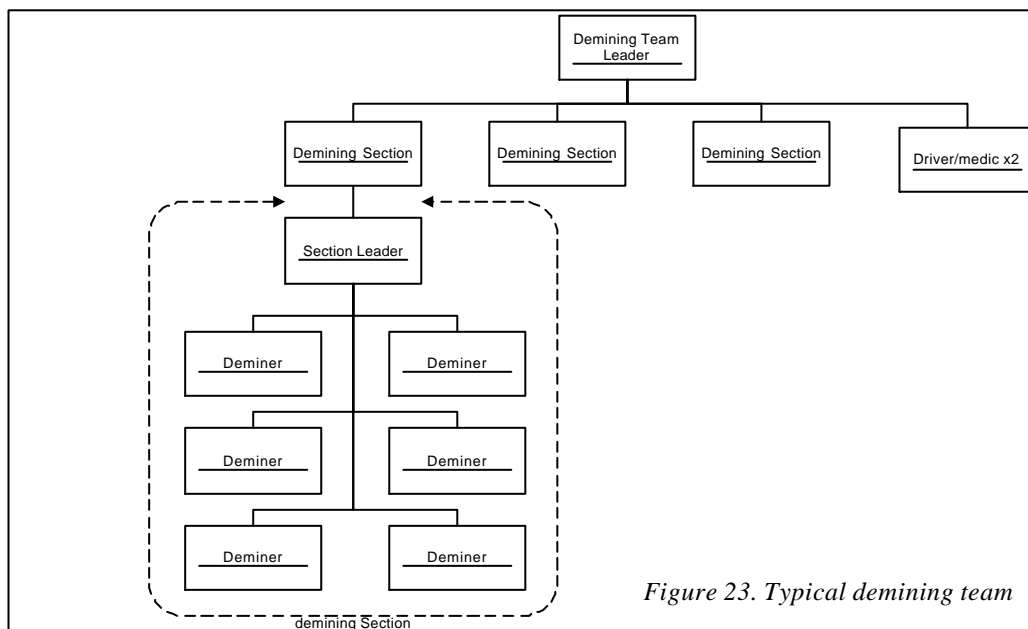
Demining Team Leader

Demining Section

Demining Section

Demining Section

Driver/medic x2

Section Leader

Deminer

Deminer

Deminer

Deminer

Deminer

Deminer

demining Section

*Figure 23. Typical demining team*